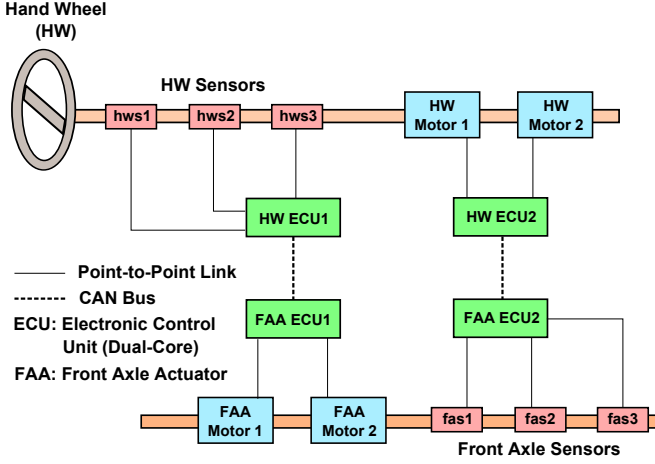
Hand Wheel (HW)

HW Sensors

hws1 hws2 hws3

HW Motor 1

HW Motor 2

HW ECU1

HW ECU2

Point-to-Point Link

CAN Bus

ECU: Electronic Control Unit (Dual-Core)

FAA: Front Axle Actuator

FAA ECU1

FAA ECU2

FAA Motor 1

FAA Motor 2

fas1 fas2 fas3

Front Axle Sensors